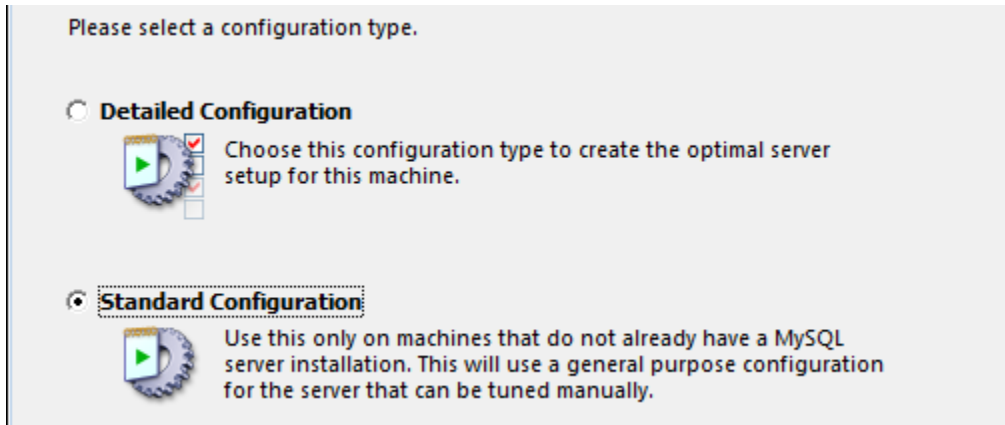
Please select a configuration type.

Detailed Configuration

Choose this configuration type to create the optimal server setup for this machine.

Standard Configuration

Use this only on machines that do not already have a MySQL server installation. This will use a general purpose configuration for the server that can be tuned manually.